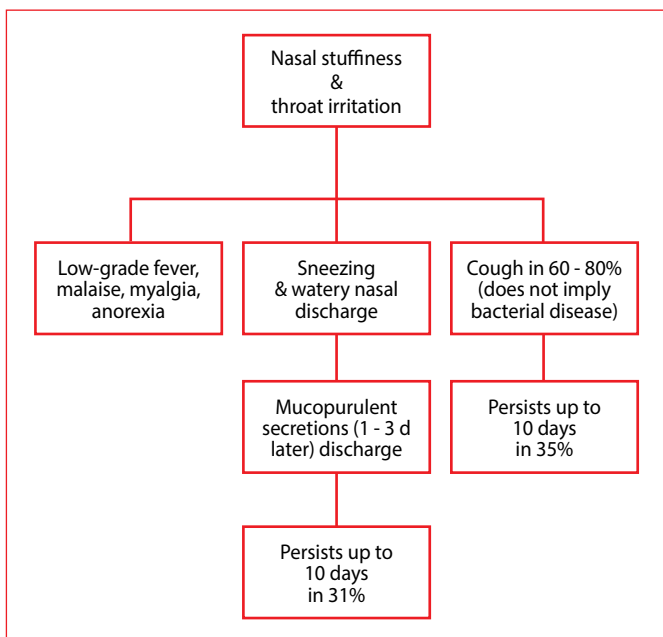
Nasal stuffiness
&
throat irritation

Low-grade fever, malaise, myalgia, anorexia

Sneezing & watery nasal discharge

Cough in 60 - 80% (does not imply bacterial disease)

Mucopurulent secretions (1 - 3 d later) discharge

Persists up to 10 days in 35%

Persists up to 10 days in 31%